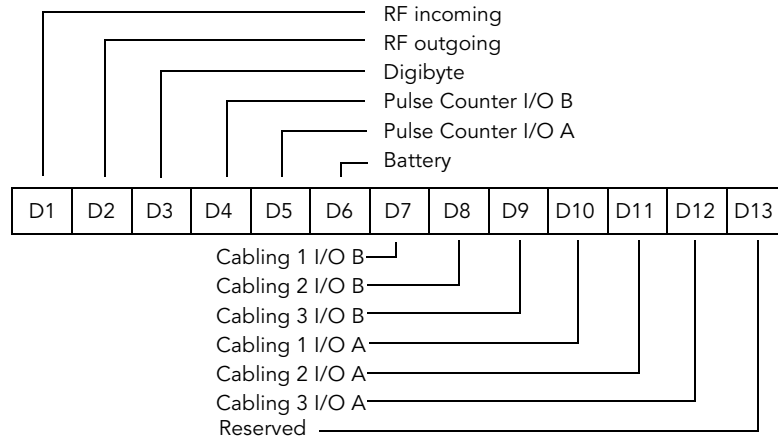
RF incoming
RF outgoing
Digibyte
Pulse Counter I/O B
Pulse Counter I/O A
Battery

| D1 | D2 | D3 | D4 | D5 | D6 | D7 | D8 | D9 | D10 | D11 | D12 | D13 |
|---|---|---|---|---|---|---|---|---|---|---|---|---|

Cabling 1 I/O B
Cabling 2 I/O B
Cabling 3 I/O B
Cabling 1 I/O A
Cabling 2 I/O A
Cabling 3 I/O A
Reserved